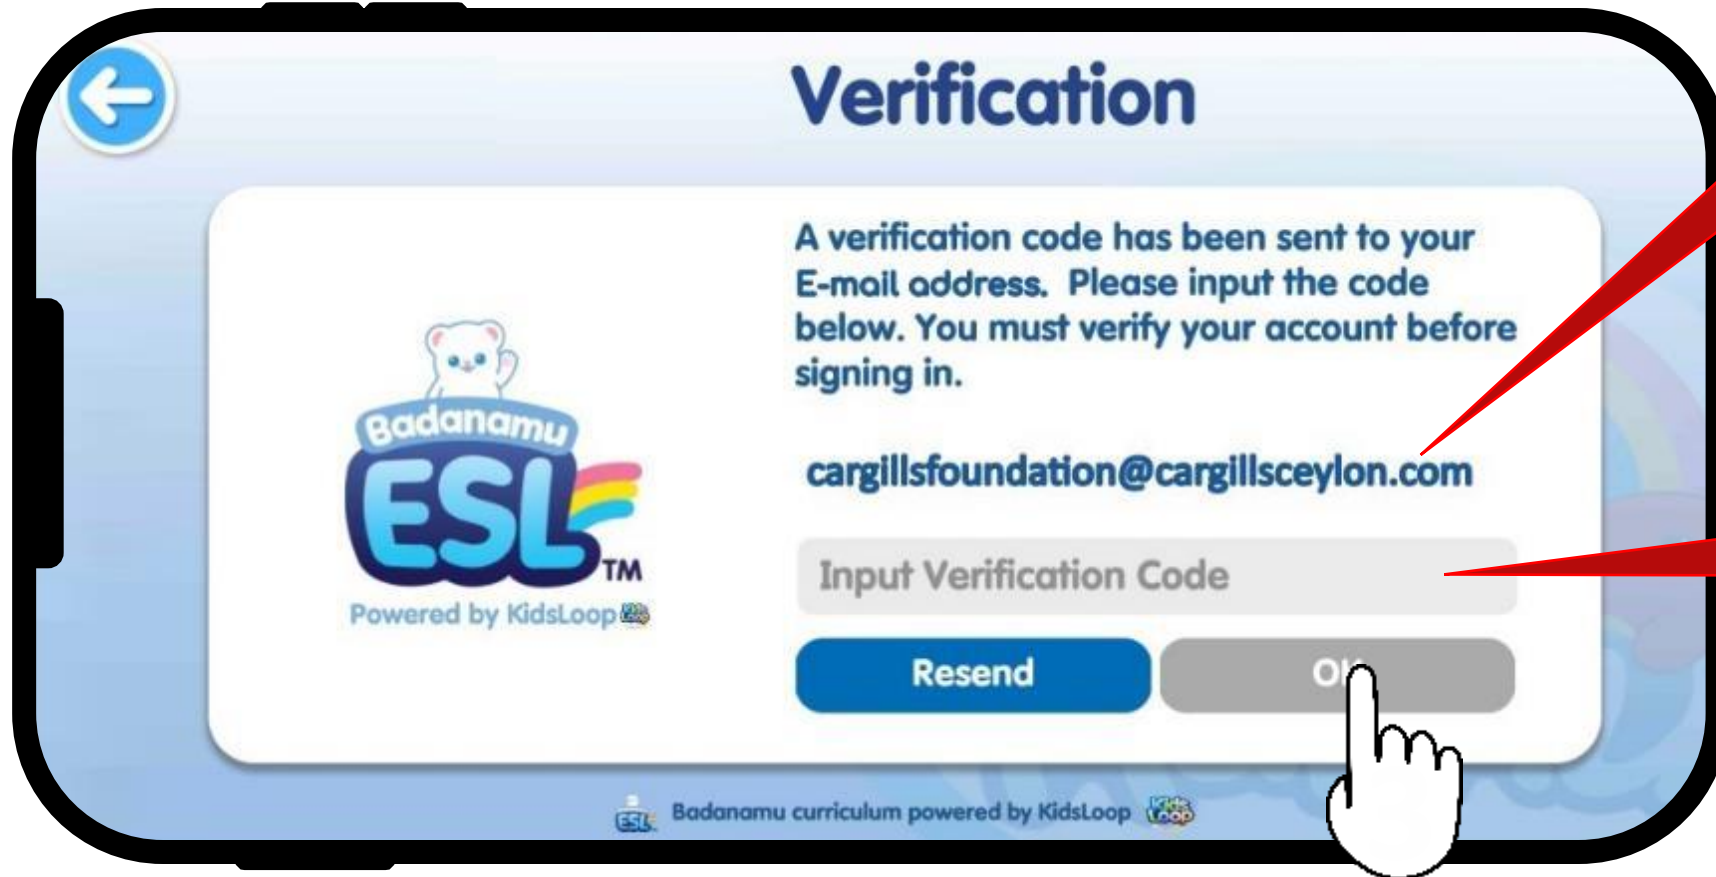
Verification

Badanamu ESL™
Powered by KidsLoop

A verification code has been sent to your E-mail address. Please input the code below. You must verify your account before signing in.

cargillsfoundation@cargillsceylon.com

Input Verification Code

Resend

OK

ESL Badanamu curriculum powered by KidsLoop